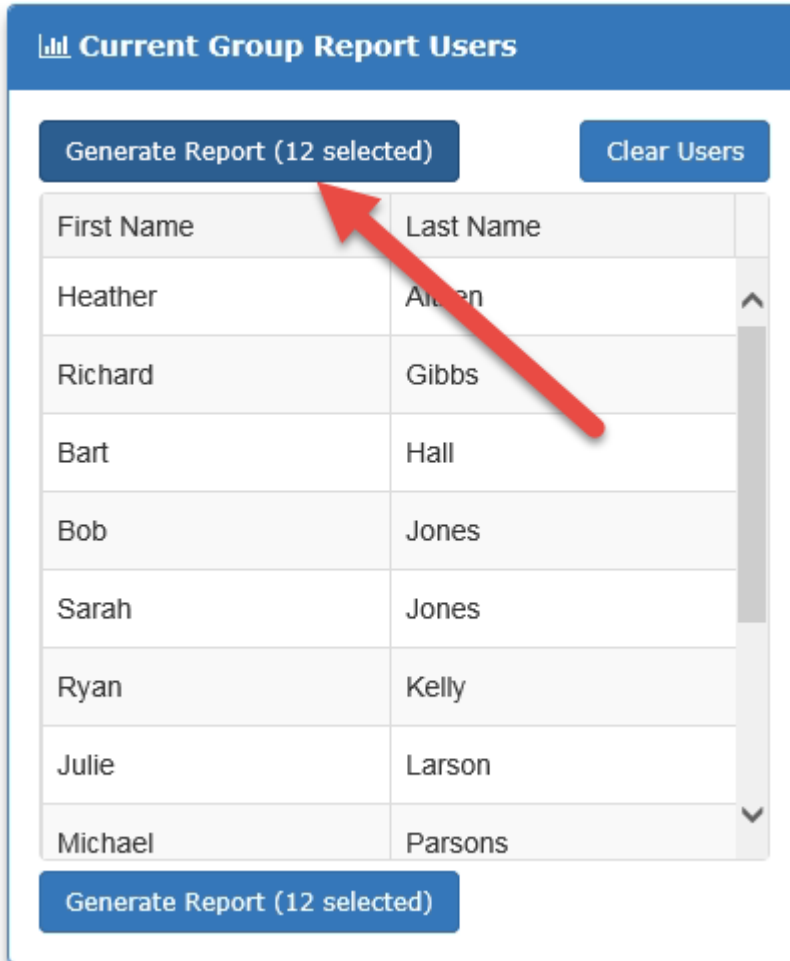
Current Group Report Users

Generate Report (12 selected)

Clear Users

| First Name | Last Name |
|---|---|
| Heather | Ai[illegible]n |
| Richard | Gibbs |
| Bart | Hall |
| Bob | Jones |
| Sarah | Jones |
| Ryan | Kelly |
| Julie | Larson |
| Michael | Parsons |

Generate Report (12 selected)